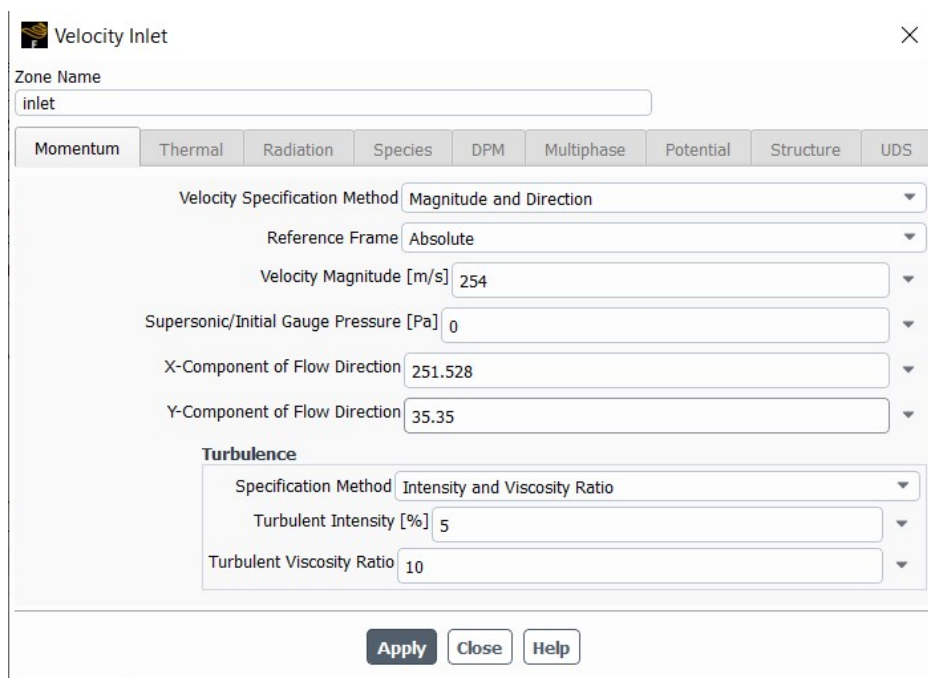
Velocity Inlet

Zone Name
inlet

Momentum | Thermal | Radiation | Species | DPM | Multiphase | Potential | Structure | UDS

Velocity Specification Method Magnitude and Direction
Reference Frame Absolute
Velocity Magnitude [m/s] 254
Supersonic/Initial Gauge Pressure [Pa] 0
X-Component of Flow Direction 251.528
Y-Component of Flow Direction 35.35

Turbulence
Specification Method Intensity and Viscosity Ratio
Turbulent Intensity [%] 5
Turbulent Viscosity Ratio 10

Apply Close Help